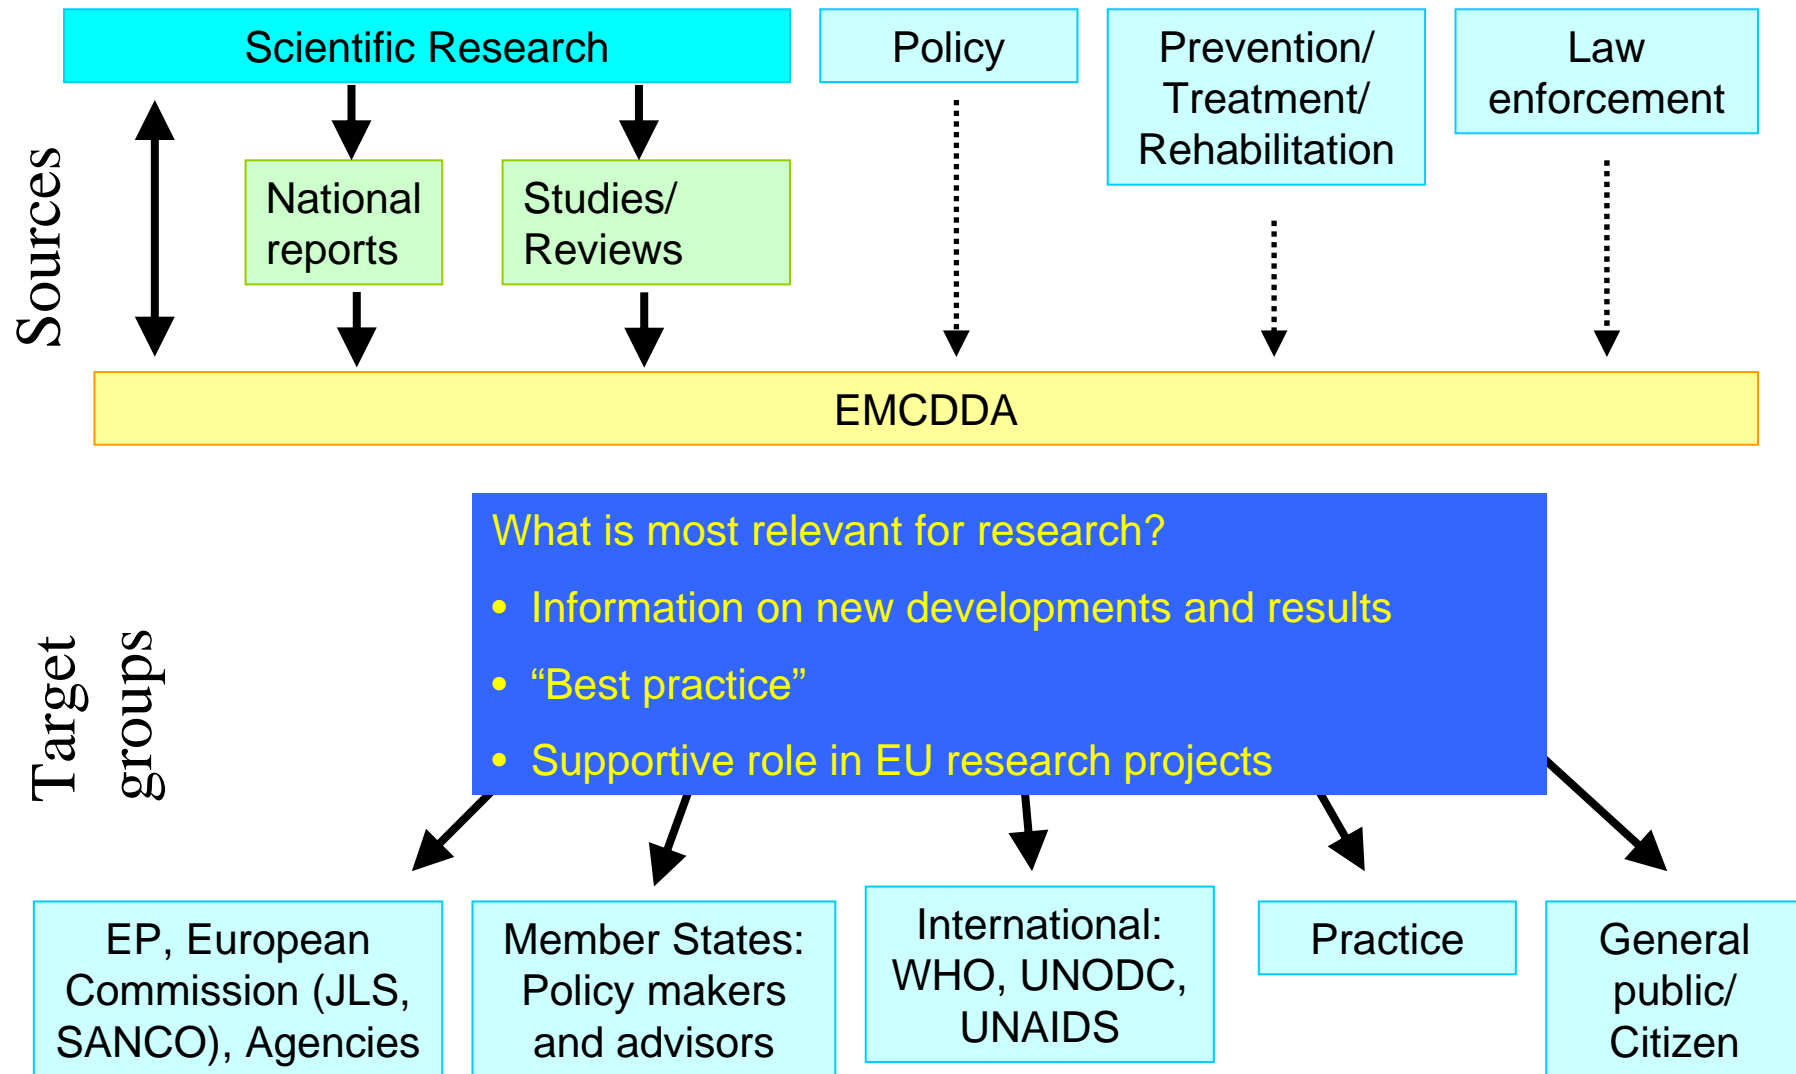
Scientific Research

Policy

Prevention/ Treatment/ Rehabilitation

Law enforcement

Sources

National reports

Studies/ Reviews

EMCDDA

Target groups

What is most relevant for research?

• Information on new developments and results
• "Best practice"
• Supportive role in EU research projects

EP, European Commission (JLS, SANCO), Agencies

Member States: Policy makers and advisors

International: WHO, UNODC, UNAIDS

Practice

General public/ Citizen